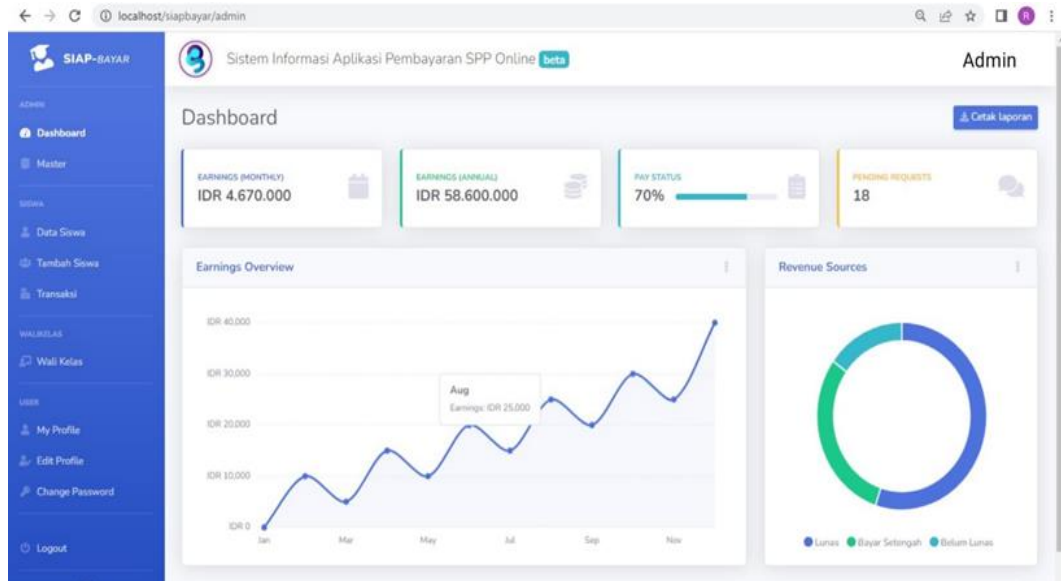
localhost/siapbayar/admin

SIAP-BAYAR

ADMIN
Dashboard
Master

SISWA
Data Siswa
Tambah Siswa
Transaksi

WALIKELAS
Wali Kelas

USER
My Profile
Edit Profile
Change Password

Logout

Sistem Informasi Aplikasi Pembayaran SPP Online beta

Admin

Dashboard

Cetak laporan

EARNINGS (MONTHLY)
IDR 4.670.000

EARNINGS (ANNUAL)
IDR 58.600.000

PAY STATUS
70%

PENDING REQUESTS
18

Earnings Overview

IDR 40,000
IDR 30,000
IDR 20,000
IDR 10,000
IDR 0

Aug
Earnings: IDR 25,000

Jan Mar May Jul Sep Nov

Revenue Sources

Lunas Bayar Setengah Belum Lunas